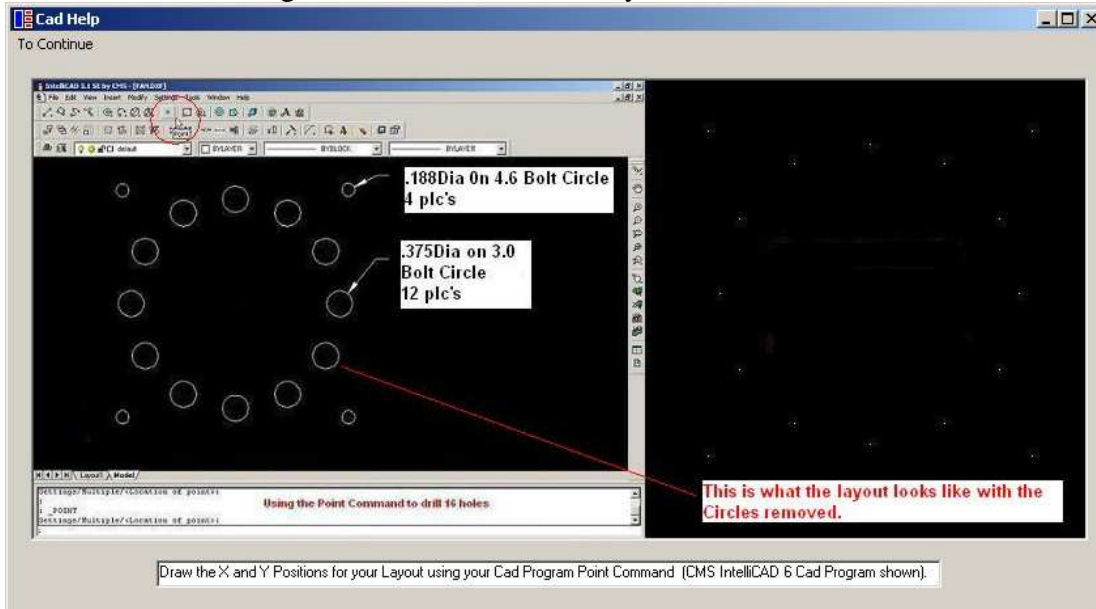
Cad Help
To Continue

IntelliCAD 5.1 SE by CMS - [Fla0.dwg]
File Edit View Insert Modify Settings Tools Window Help

BYLAYER BYBLOCK BYLAYER

.188Dia 0n 4.6 Bolt Circle
4 plc's

.375Dia on 3.0
Bolt Circle
12 plc's

Layout1 Model

Settings/Multiple/<Location of point>:
: _POINT
Settings/Multiple/<Location of point>:

Using the Point Command to drill 16 holes

This is what the layout looks like with the Circles removed.

Draw the X and Y Positions for your Layout using your Cad Program Point Command (CMS IntelliCAD 6 Cad Program shown).